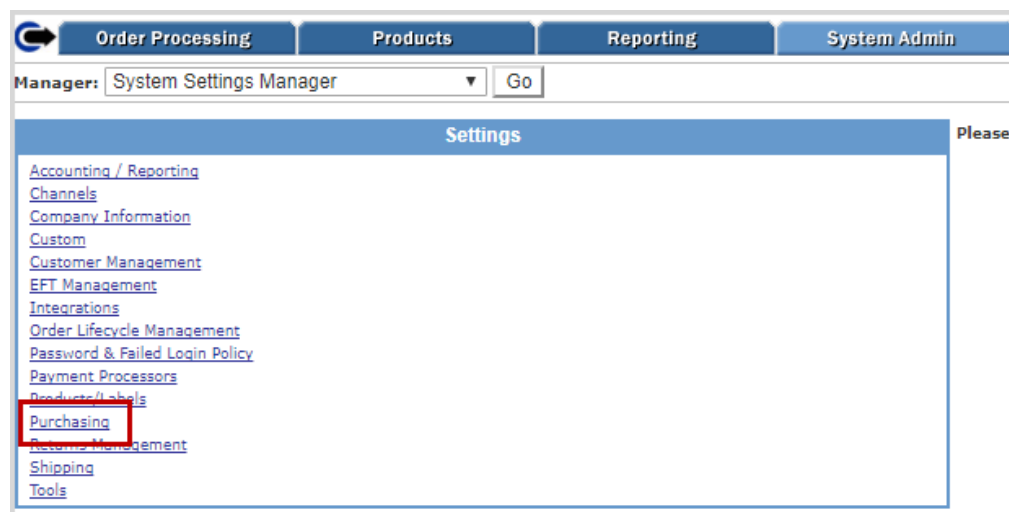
Order Processing | Products | Reporting | System Admin

Manager: System Settings Manager ▼ Go

Settings

Please

Accounting / Reporting
Channels
Company Information
Custom
Customer Management
EFT Management
Integrations
Order Lifecycle Management
Password & Failed Login Policy
Payment Processors
Products/Labels
Purchasing
Returns Management
Shipping
Tools